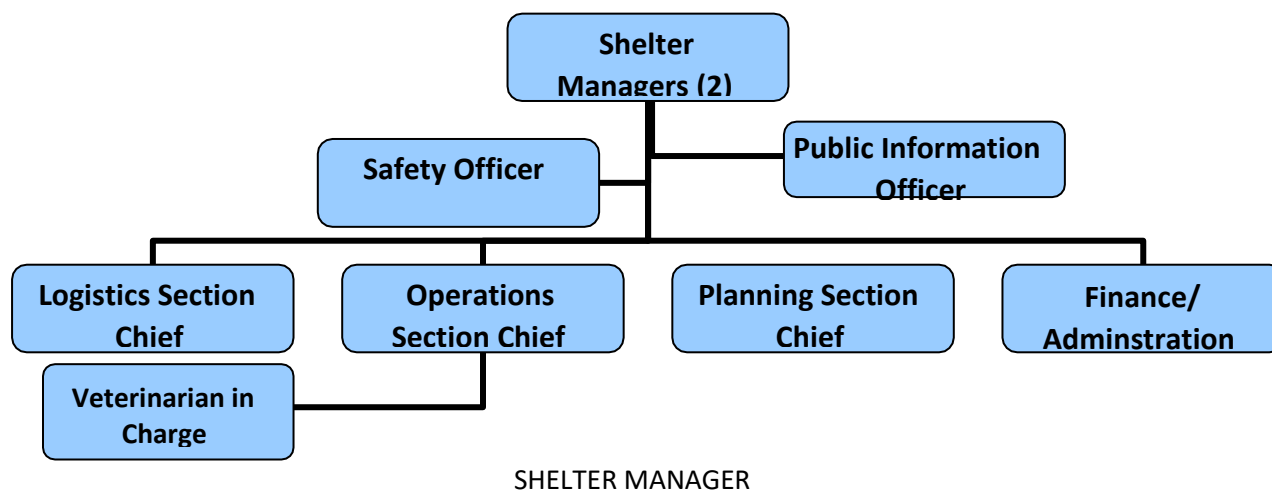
Shelter Managers (2)

Safety Officer

Public Information Officer

Logistics Section Chief

Operations Section Chief

Planning Section Chief

Finance/ Adminstration

Veterinarian in Charge

SHELTER MANAGER